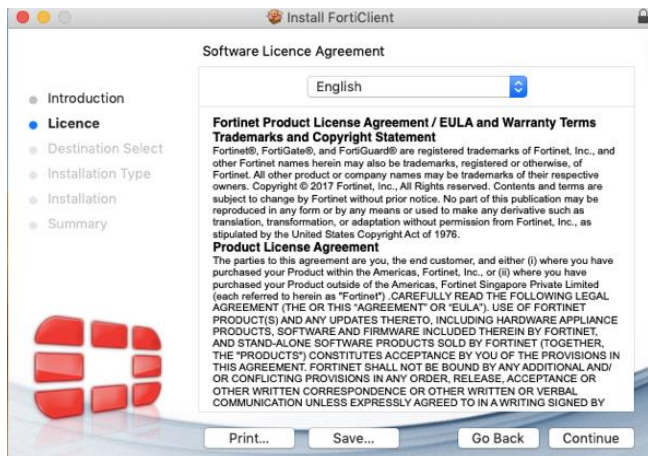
Install FortiClient

Software Licence Agreement

English

Introduction
Licence
Destination Select
Installation Type
Installation
Summary

Fortinet Product License Agreement / EULA and Warranty Terms

Trademarks and Copyright Statement

Fortinet®, FortiGate®, and FortiGuard® are registered trademarks of Fortinet, Inc., and other Fortinet names herein may also be trademarks, registered or otherwise, of Fortinet. All other product or company names may be trademarks of their respective owners. Copyright © 2017 Fortinet, Inc., All Rights reserved. Contents and terms are subject to change by Fortinet without prior notice. No part of this publication may be reproduced in any form or by any means or used to make any derivative such as translation, transformation, or adaptation without permission from Fortinet, Inc., as stipulated by the United States Copyright Act of 1976.

Product License Agreement

The parties to this agreement are you, the end customer, and either (i) where you have purchased your Product within the Americas, Fortinet, Inc., or (ii) where you have purchased your Product outside of the Americas, Fortinet Singapore Private Limited (each referred to herein as "Fortinet") .CAREFULLY READ THE FOLLOWING LEGAL AGREEMENT (THE OR THIS "AGREEMENT" OR "EULA"). USE OF FORTINET PRODUCT(S) AND ANY UPDATES THERETO, INCLUDING HARDWARE APPLIANCE PRODUCTS, SOFTWARE AND FIRMWARE INCLUDED THEREIN BY FORTINET, AND STAND-ALONE SOFTWARE PRODUCTS SOLD BY FORTINET (TOGETHER, THE "PRODUCTS") CONSTITUTES ACCEPTANCE BY YOU OF THE PROVISIONS IN THIS AGREEMENT. FORTINET SHALL NOT BE BOUND BY ANY ADDITIONAL AND/ OR CONFLICTING PROVISIONS IN ANY ORDER, RELEASE, ACCEPTANCE OR OTHER WRITTEN CORRESPONDENCE OR OTHER WRITTEN OR VERBAL COMMUNICATION UNLESS EXPRESSLY AGREED TO IN A WRITING SIGNED BY

Print... Save... Go Back Continue